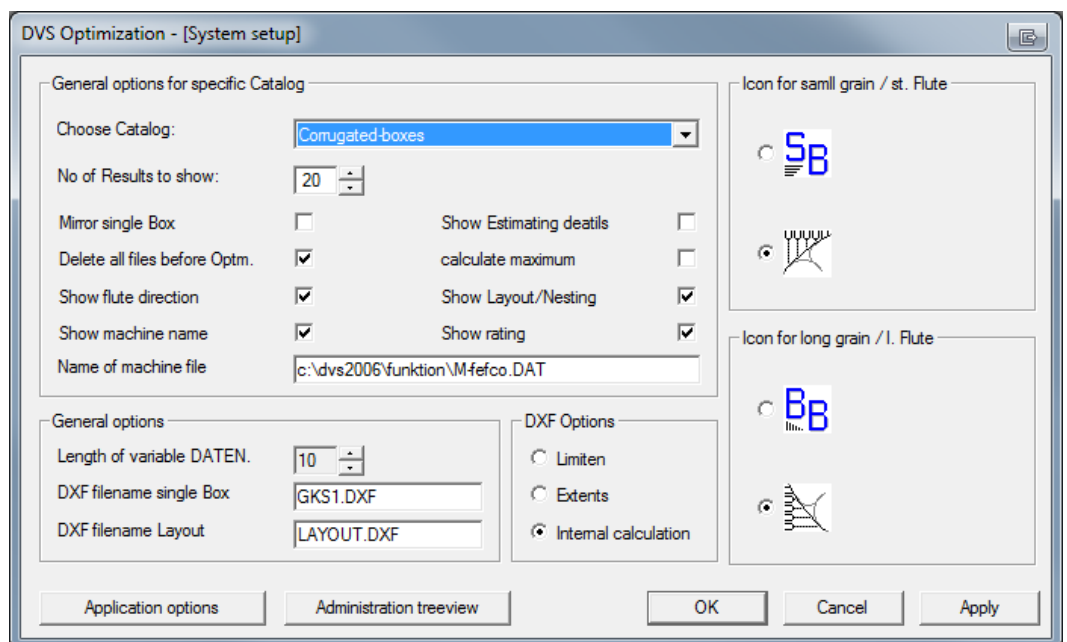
DVS Optimization - [System setup]

General options for specific Catalog

Choose Catalog: Corrugated-boxes

No of Results to show: 20

Mirror single Box

Delete all files before Optm.

Show flute direction

Show machine name

Show Estimating deatils

calculate maximum

Show Layout/Nesting

Show rating

Name of machine file c:\dvs2006\funktion\M-fefco.DAT

Icon for samll grain / st. Flute

SB

Icon for long grain / l. Flute

BB

General options

Length of variable DATEN. 10

DXF filename single Box GKS1.DXF

DXF filename Layout LAYOUT.DXF

DXF Options

Limiten

Extents

Internal calculation

Application options

Administration treeview

OK

Cancel

Apply